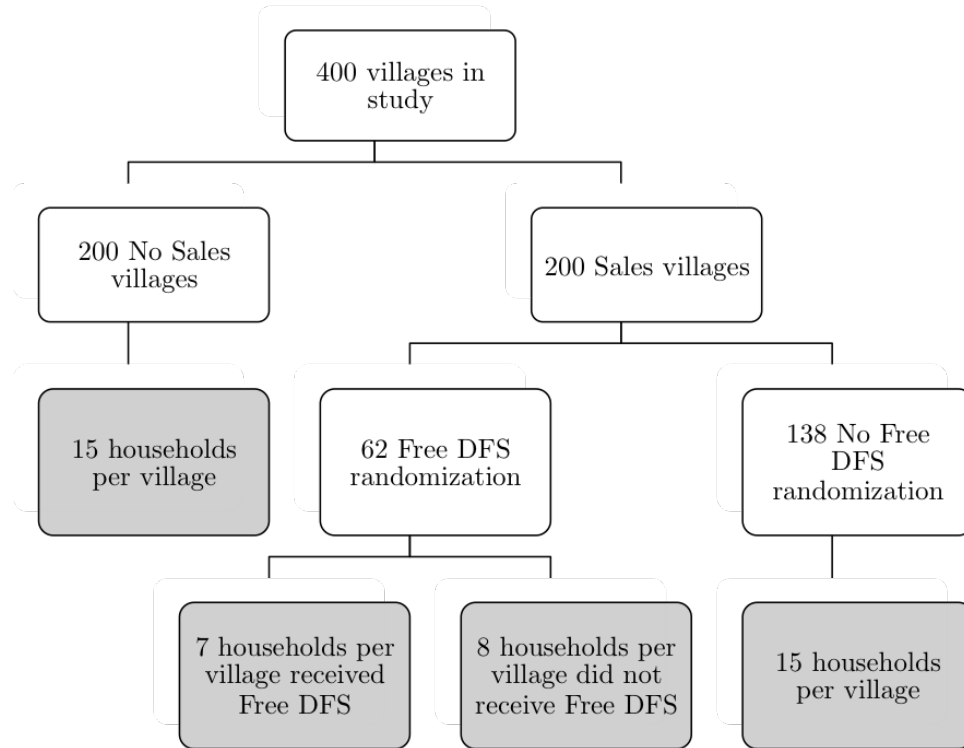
400 villages in study

200 No Sales villages

200 Sales villages

15 households per village

62 Free DFS randomization

138 No Free DFS randomization

7 households per village received Free DFS

8 households per village did not receive Free DFS

15 households per village